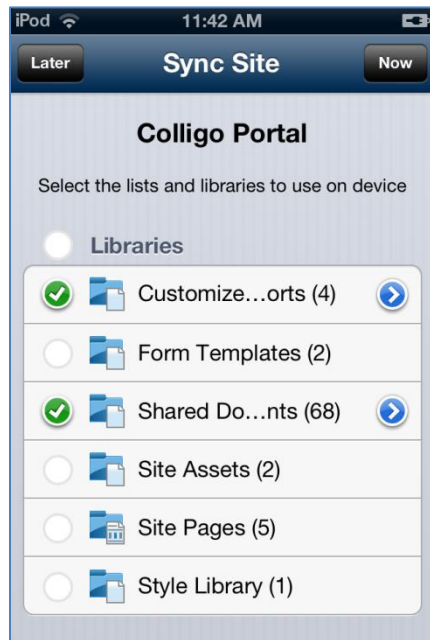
iPod
11:42 AM
Later
Sync Site
Now

Colligo Portal

Select the lists and libraries to use on device

Libraries

Customize…orts (4)

Form Templates (2)

Shared Do…nts (68)

Site Assets (2)

Site Pages (5)

Style Library (1)